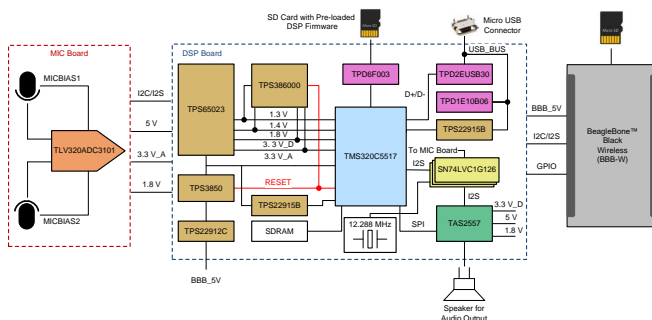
SD Card with Pre-loaded DSP Firmware

Micro SD

Micro USB Connector

Micro SD

MIC Board

DSP Board

MICBIAS1

I2C/I2S

5 V

3.3 V_A

1.8 V

TLV320ADC3101

MICBIAS2

TPS65023

TPS386000

1.3 V

1.4 V

1.8 V

3.3 V_D

3.3 V_A

TPD6F003

TPD2EUSB30

TPD1E10B06

USB_BUS

D+/D-

TMS320C5517

TPS22915B

BBB_5V

I2C/I2S

GPIO

BeagleBone™ Black Wireless (BBB-W)

TPS3850

RESET

TPS22915B

To MIC Board

I2S

SN74LVC1G126

TPS22912C

SDRAM

12.288 MHz

SPI

I2S

TAS2557

3.3 V_D

5 V

1.8 V

BBB_5V

Speaker for Audio Output